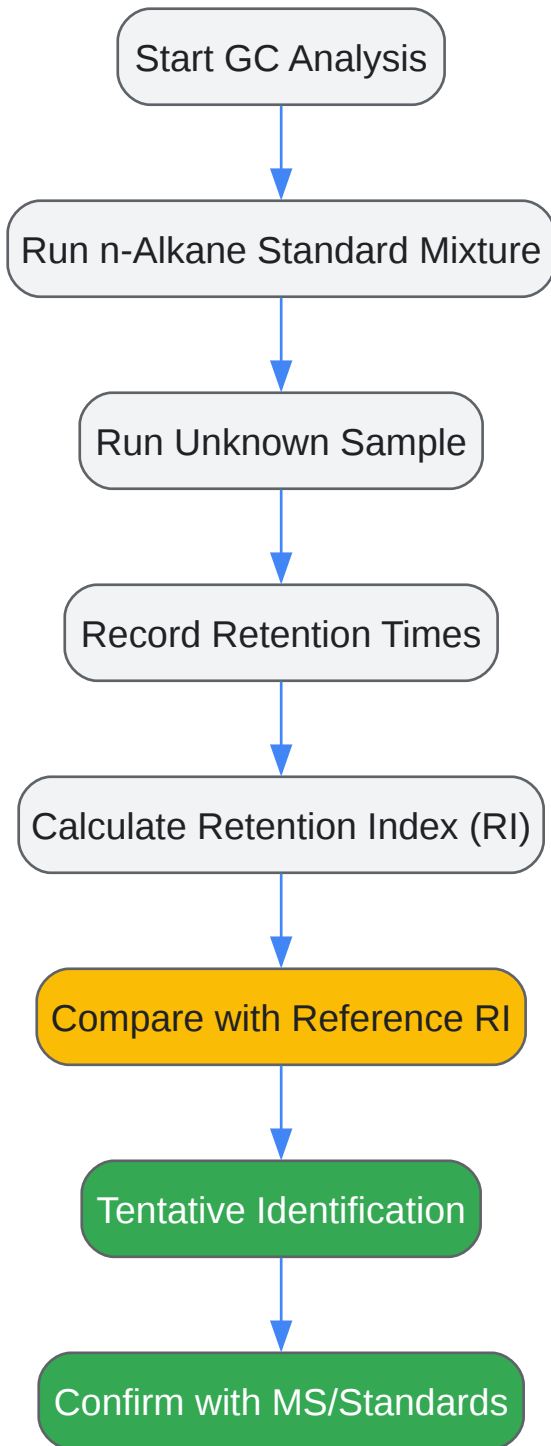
Start GC Analysis

Run n-Alkane Standard Mixture

Run Unknown Sample

Record Retention Times

Calculate Retention Index (RI)

Compare with Reference RI

Tentative Identification

Confirm with MS/Standards